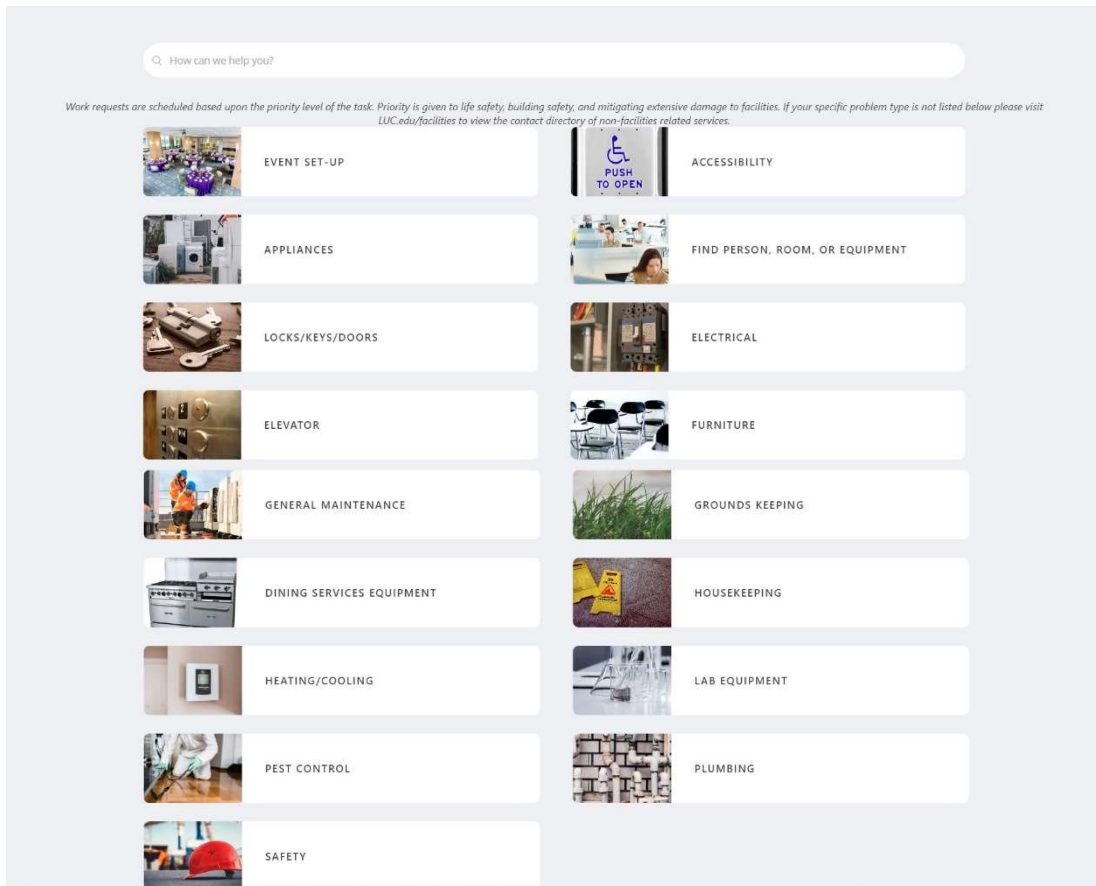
How can we help you?

Work requests are scheduled based upon the priority level of the task. Priority is given to life safety, building safety, and mitigating extensive damage to facilities. If your specific problem type is not listed below please visit LUC.edu/facilities to view the contact directory of non-facilities related services.

EVENT SET-UP

PUSH TO OPEN

ACCESSIBILITY

APPLIANCES

FIND PERSON, ROOM, OR EQUIPMENT

LOCKS/KEYS/DOORS

ELECTRICAL

ELEVATOR

FURNITURE

GENERAL MAINTENANCE

GROUNDS KEEPING

DINING SERVICES EQUIPMENT

HOUSEKEEPING

HEATING/COOLING

LAB EQUIPMENT

PEST CONTROL

PLUMBING

SAFETY